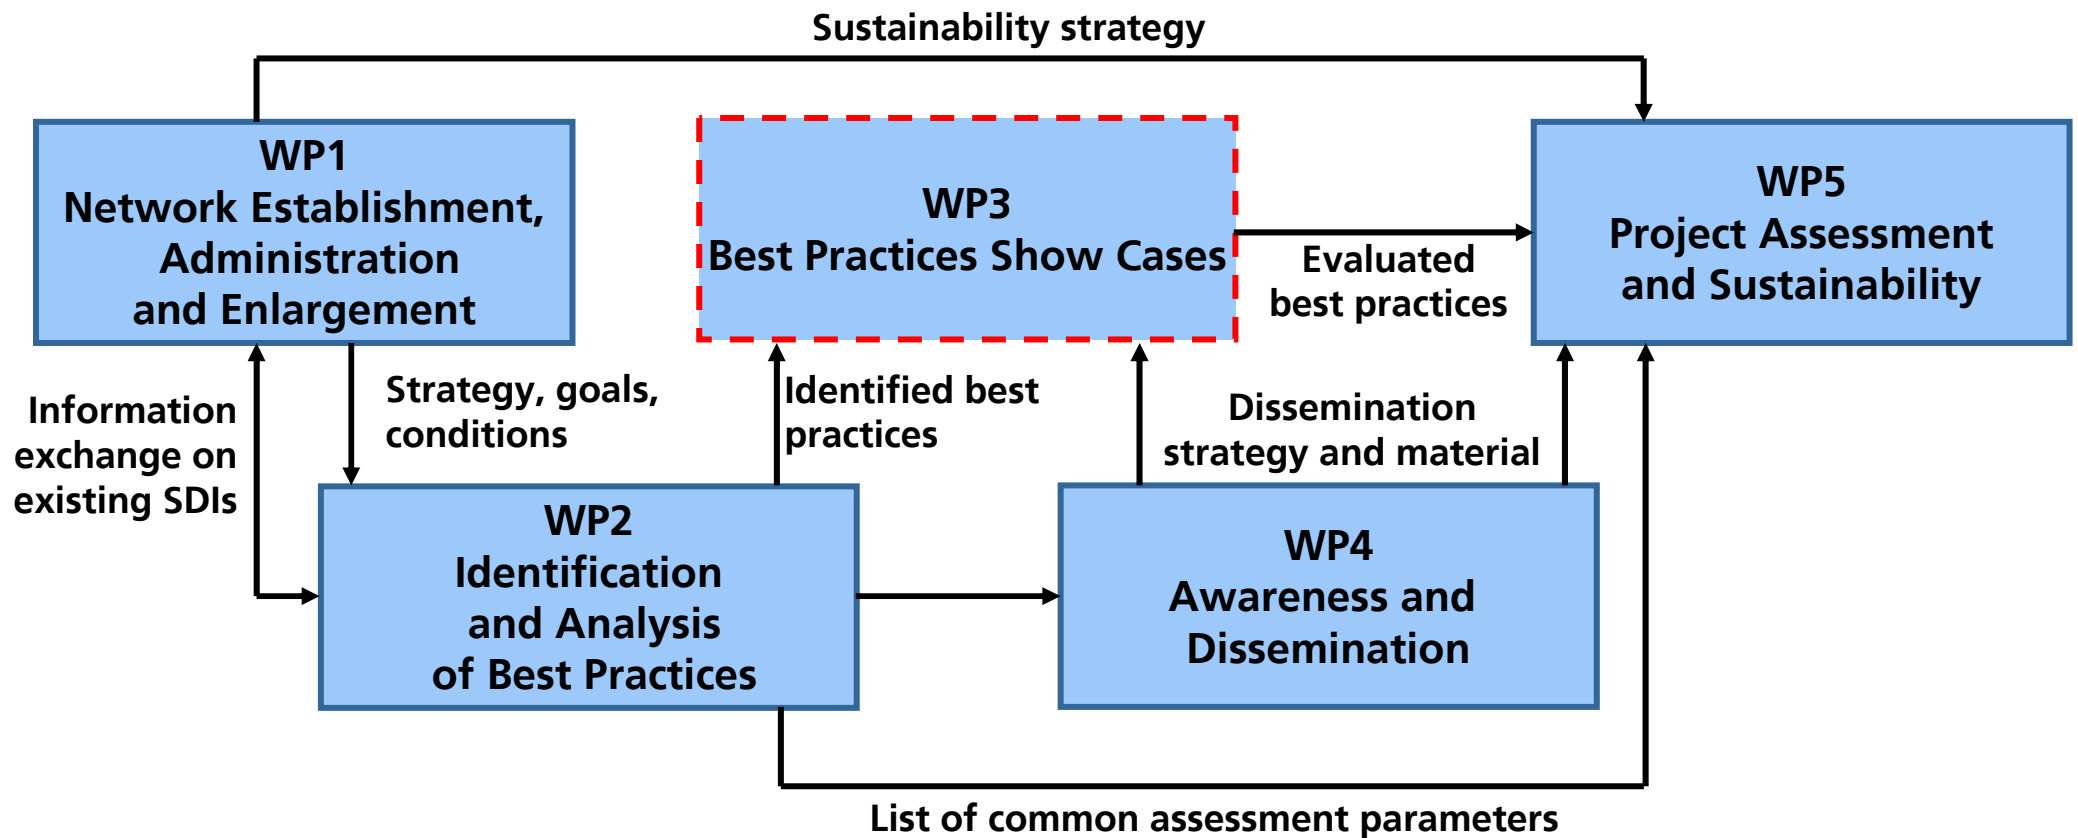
Sustainability strategy

WP1
Network Establishment, Administration and Enlargement

WP3
Best Practices Show Cases

Evaluated best practices

WP5
Project Assessment and Sustainability

Information exchange on existing SDIs

Strategy, goals, conditions

Identified best practices

Dissemination strategy and material

WP2
Identification and Analysis of Best Practices

WP4
Awareness and Dissemination

List of common assessment parameters